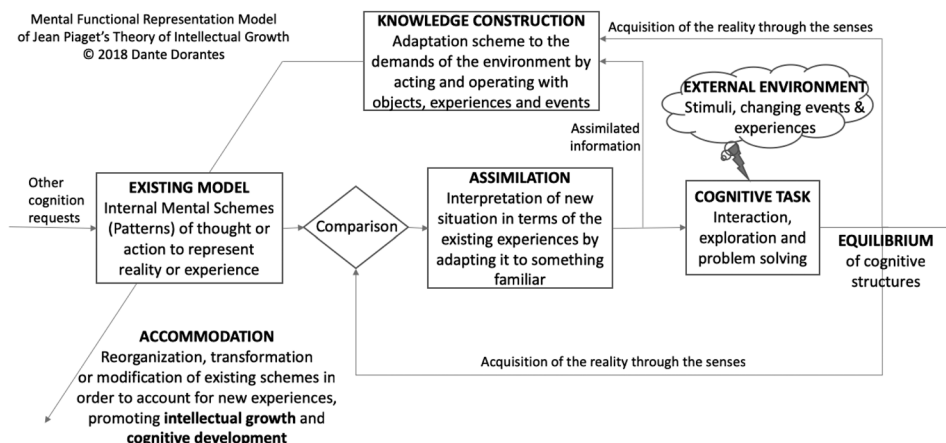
Mental Functional Representation Model of Jean Piaget's Theory of Intellectual Growth
© 2018 Dante Dorantes

KNOWLEDGE CONSTRUCTION
Adaptation scheme to the demands of the environment by acting and operating with objects, experiences and events

Acquisition of the reality through the senses

EXTERNAL ENVIRONMENT
Stimuli, changing events & experiences

Assimilated information

Other cognition requests

EXISTING MODEL
Internal Mental Schemes (Patterns) of thought or action to represent reality or experience

Comparison

ASSIMILATION
Interpretation of new situation in terms of the existing experiences by adapting it to something familiar

COGNITIVE TASK
Interaction, exploration and problem solving

EQUILIBRIUM
of cognitive structures

ACCOMMODATION
Reorganization, transformation or modification of existing schemes in order to account for new experiences, promoting intellectual growth and cognitive development

Acquisition of the reality through the senses